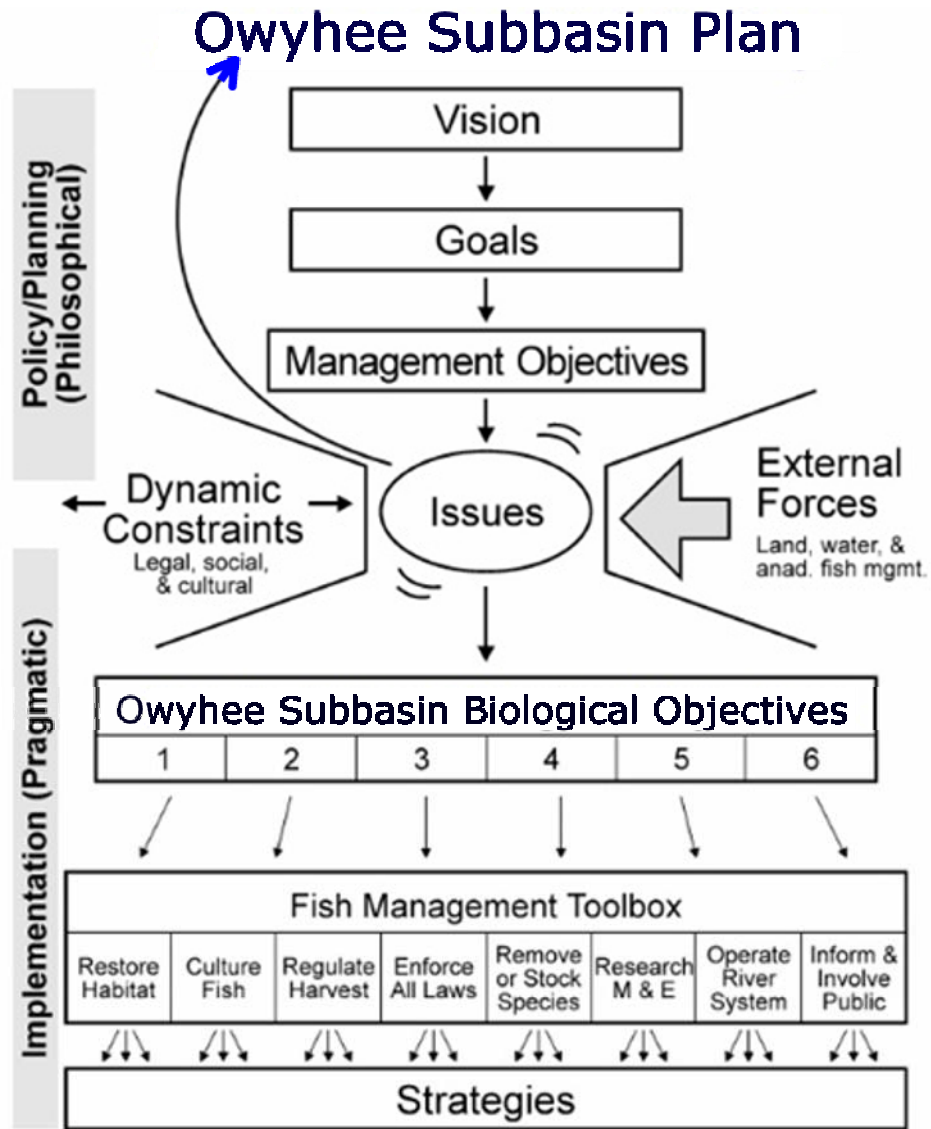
Owyhee Subbasin Plan

Policy/Planning (Philosophical)

Vision

Goals

Management Objectives

Dynamic Constraints
Legal, social, & cultural

Issues

External Forces
Land, water, & anad. fish mgmt.

Implementation (Pragmatic)

Owyhee Subbasin Biological Objectives

| 1 | 2 | 3 | 4 | 5 | 6 |
|---|---|---|---|---|---|

Fish Management Toolbox

| Restore Habitat | Culture Fish | Regulate Harvest | Enforce All Laws | Remove or Stock Species | Research M & E | Operate River System | Inform & Involve Public |
|---|---|---|---|---|---|---|---|

Strategies